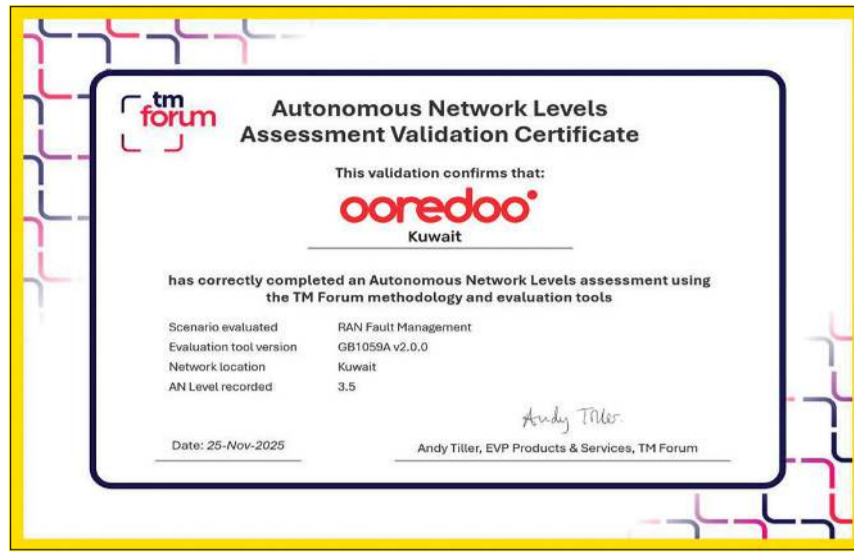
tm forum

Autonomous Network Levels Assessment Validation Certificate

This validation confirms that:

ooredoo

Kuwait

has correctly completed an Autonomous Network Levels assessment using the TM Forum methodology and evaluation tools

| | |
|---|---|
| Scenario evaluated | RAN Fault Management |
| Evaluation tool version | GB1059A v2.0.0 |
| Network location | Kuwait |
| AN Level recorded | 3.5 |

Andy Tiller

Date: 25-Nov-2025

Andy Tiller, EVP Products & Services, TM Forum